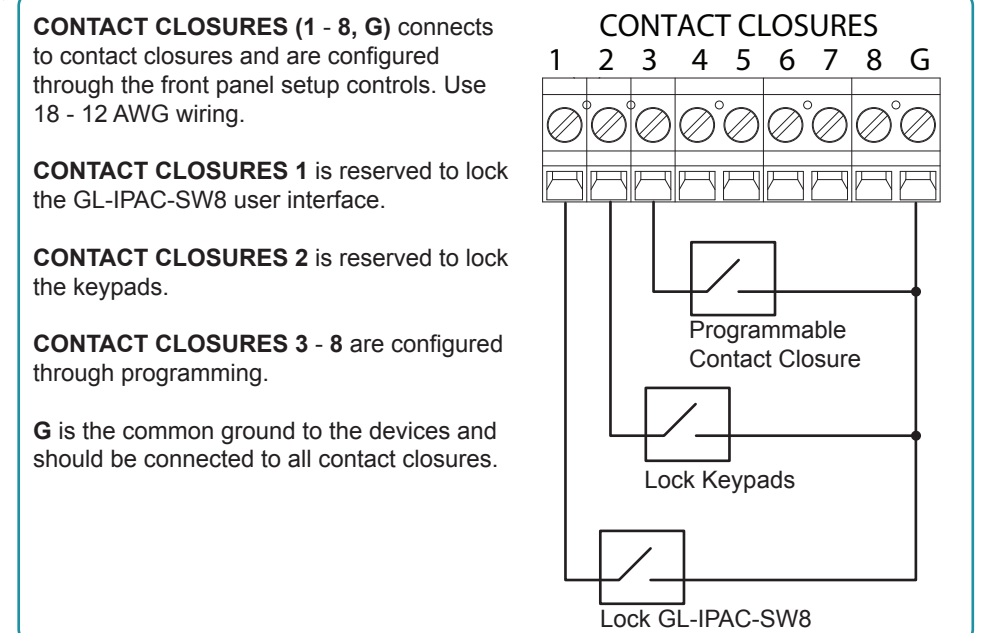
**CONTACT CLOSURES (1 - 8, G)** connects to contact closures and are configured through the front panel setup controls. Use 18 - 12 AWG wiring.

**CONTACT CLOSURES 1** is reserved to lock the GL-IPAC-SW8 user interface.

**CONTACT CLOSURES 2** is reserved to lock the keypads.

**CONTACT CLOSURES 3 - 8** are configured through programming.

**G** is the common ground to the devices and should be connected to all contact closures.

CONTACT CLOSURES
1 2 3 4 5 6 7 8 G

Programmable Contact Closure

Lock Keypads

Lock GL-IPAC-SW8